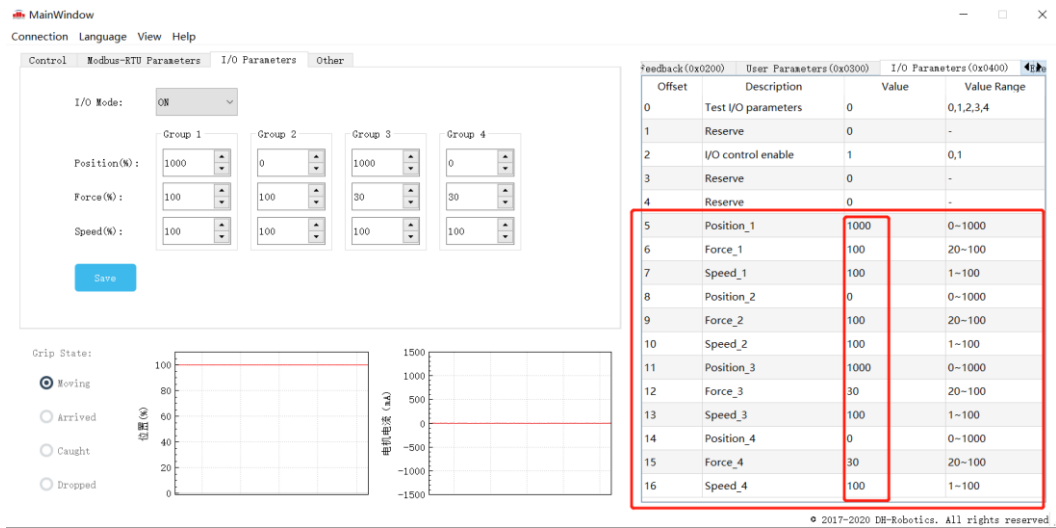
MainWindow

Connection Language View Help

Control | Modbus-RTU Parameters | I/O Parameters | Other

I/O Mode: ON

| | Group 1 | Group 2 | Group 3 | Group 4 |
|---|---|---|---|---|
| Position(%): | 1000 | 0 | 1000 | 0 |
| Force(%): | 100 | 100 | 30 | 30 |
| Speed(%): | 100 | 100 | 100 | 100 |

Save

Grip State:
Moving
Arrived
Caught
Dropped

100
80
60
40
20
0
位置(‰)

1500
1000
500
0
−500
−1000
−1500
电机电流(mA)

Feedback(0x0200) | User Parameters(0x0300) | I/O Parameters(0x0400)

| Offset | Description | Value | Value Range |
|---|---|---|---|
| 0 | Test I/O parameters | 0 | 0,1,2,3,4 |
| 1 | Reserve | 0 | - |
| 2 | I/O control enable | 1 | 0,1 |
| 3 | Reserve | 0 | - |
| 4 | Reserve | 0 | - |
| 5 | Position_1 | 1000 | 0~1000 |
| 6 | Force_1 | 100 | 20~100 |
| 7 | Speed_1 | 100 | 1~100 |
| 8 | Position_2 | 0 | 0~1000 |
| 9 | Force_2 | 100 | 20~100 |
| 10 | Speed_2 | 100 | 1~100 |
| 11 | Position_3 | 1000 | 0~1000 |
| 12 | Force_3 | 30 | 20~100 |
| 13 | Speed_3 | 100 | 1~100 |
| 14 | Position_4 | 0 | 0~1000 |
| 15 | Force_4 | 30 | 20~100 |
| 16 | Speed_4 | 100 | 1~100 |

© 2017-2020 DH-Robotics. All rights reserved